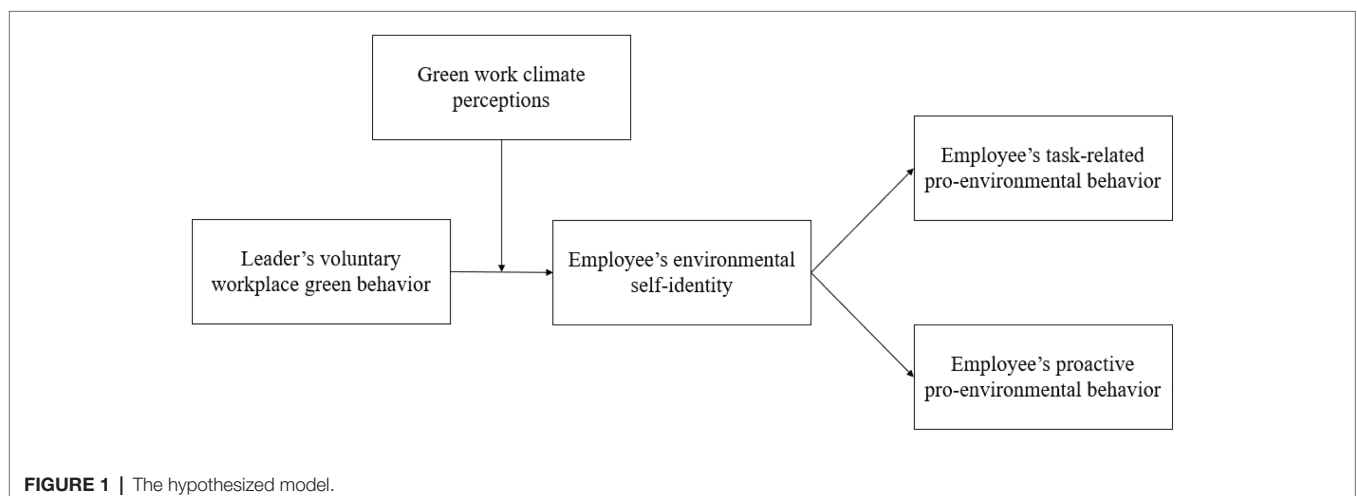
Green work climate perceptions

Leader's voluntary workplace green behavior

Employee's environmental self-identity

Employee's task-related pro-environmental behavior

Employee's proactive pro-environmental behavior

FIGURE 1 | The hypothesized model.